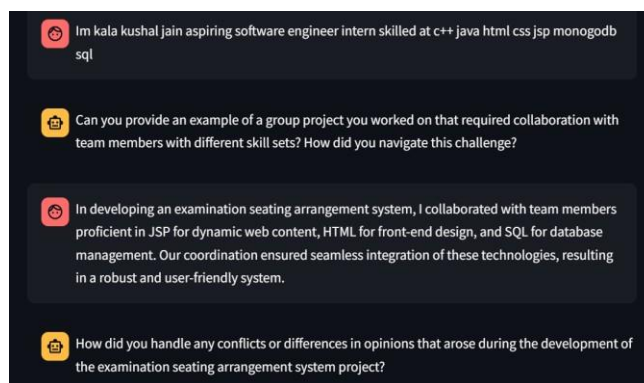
Im kala kushal jain aspiring software engineer intern skilled at c++ java html css jsp monogodb sql

Can you provide an example of a group project you worked on that required collaboration with team members with different skill sets? How did you navigate this challenge?

In developing an examination seating arrangement system, I collaborated with team members proficient in JSP for dynamic web content, HTML for front-end design, and SQL for database management. Our coordination ensured seamless integration of these technologies, resulting in a robust and user-friendly system.

How did you handle any conflicts or differences in opinions that arose during the development of the examination seating arrangement system project?